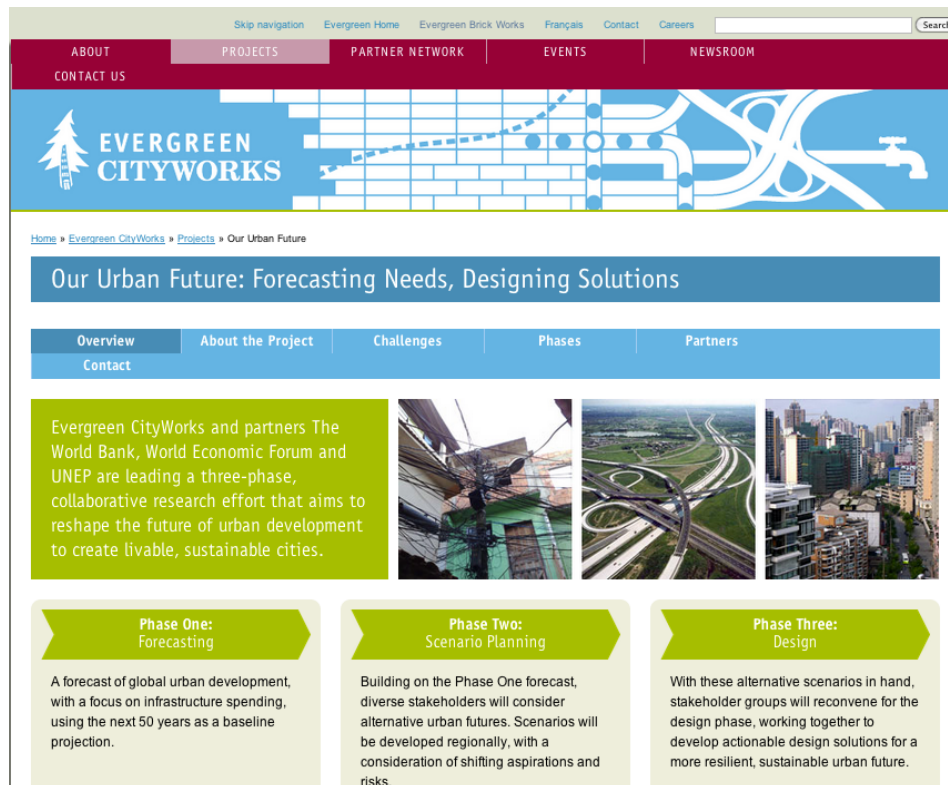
Skip navigation Evergreen Home Evergreen Brick Works Français Contact Careers Search

ABOUT PROJECTS PARTNER NETWORK EVENTS NEWSROOM CONTACT US

EVERGREEN CITYWORKS

Home » Evergreen CityWorks » Projects » Our Urban Future

Our Urban Future: Forecasting Needs, Designing Solutions

Overview About the Project Challenges Phases Partners Contact

Evergreen CityWorks and partners The World Bank, World Economic Forum and UNEP are leading a three-phase, collaborative research effort that aims to reshape the future of urban development to create livable, sustainable cities.

Phase One: Forecasting

A forecast of global urban development, with a focus on infrastructure spending, using the next 50 years as a baseline projection.

Phase Two: Scenario Planning

Building on the Phase One forecast, diverse stakeholders will consider alternative urban futures. Scenarios will be developed regionally, with a consideration of shifting aspirations and risks.

Phase Three: Design

With these alternative scenarios in hand, stakeholder groups will reconvene for the design phase, working together to develop actionable design solutions for a more resilient, sustainable urban future.